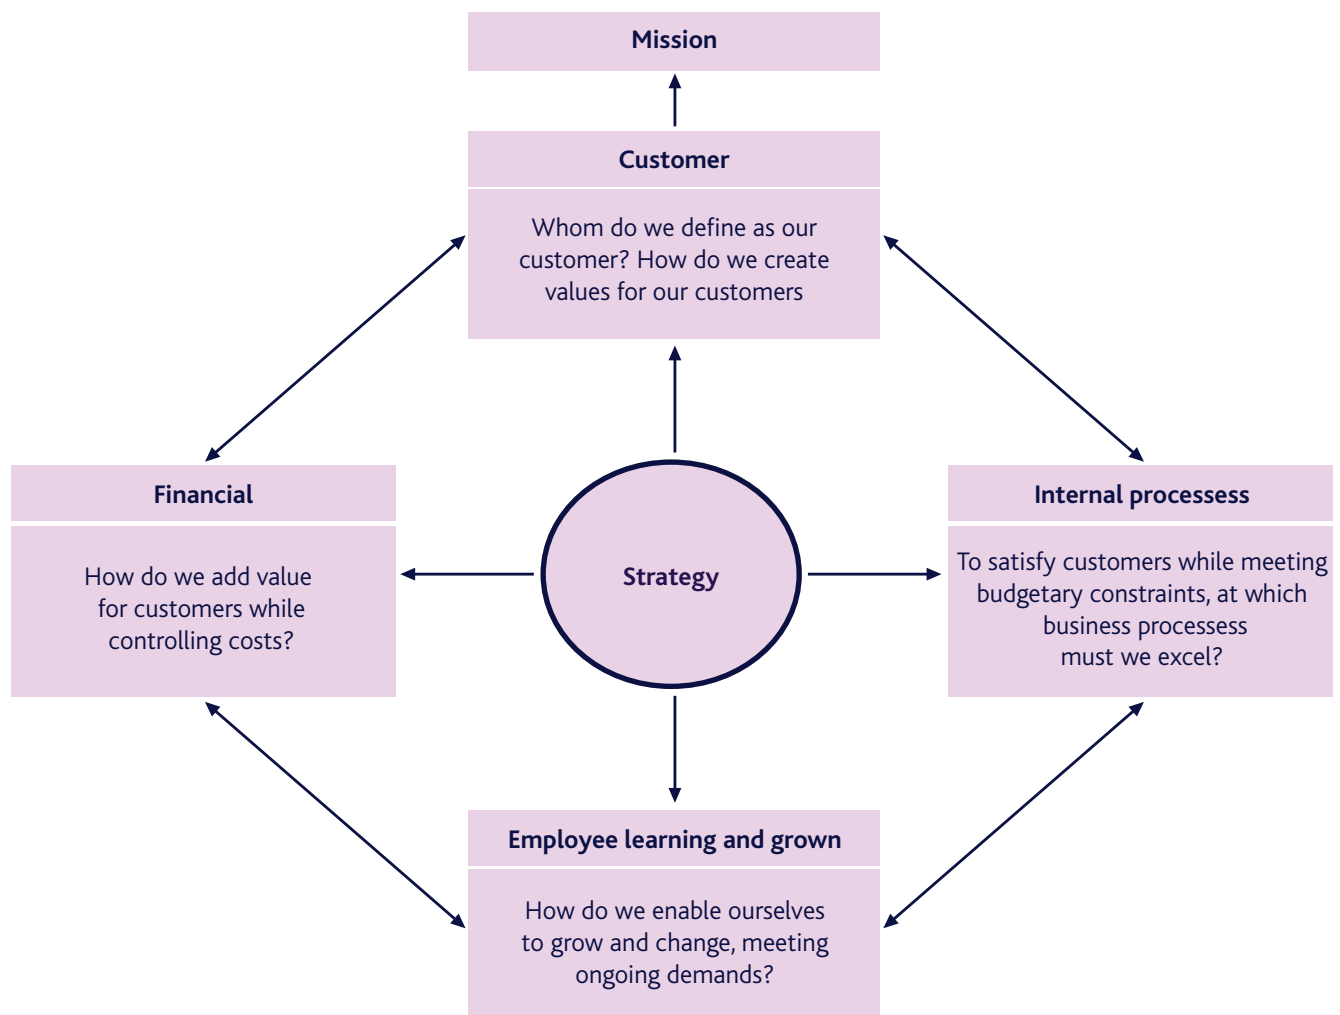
Mission

Customer

Whom do we define as our customer? How do we create values for our customers

Financial

How do we add value for customers while controlling costs?

Strategy

Internal processess

To satisfy customers while meeting budgetary constraints, at which business processess must we excel?

Employee learning and grown

How do we enable ourselves to grow and change, meeting ongoing demands?